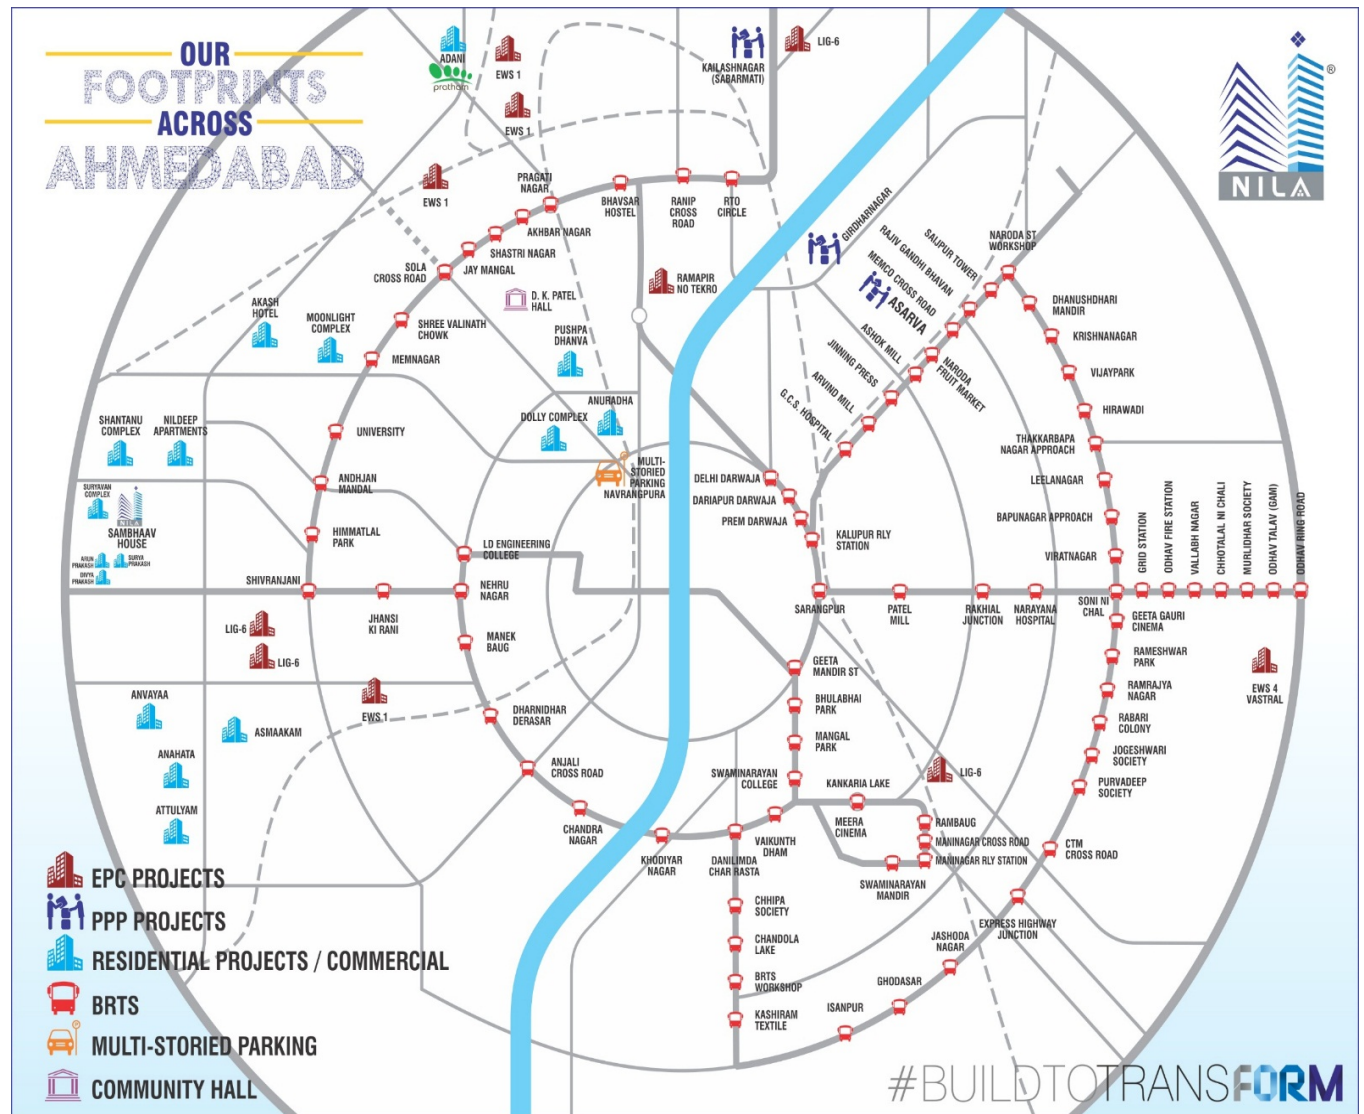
OUR FOOTPRINTS ACROSS AHMEDABAD

NILA ®

ADANI prathham
EWS 1
EWS 1
KAILASHNAGAR (SABARMATI)
LIG-6
EWS 1
PRAGATI NAGAR
BHAVSAR HOSTEL
RANIP CROSS ROAD
RTO CIRCLE
AKHBAR NAGAR
SHASTRI NAGAR
SOLA CROSS ROAD
JAY MANGAL
D. K. PATEL HALL
RAMAPIR NO TEKRO
GIRDHARNAGAR
SAIJPUR TOWER
RAJIV GANDHI BHAVAN
MEMCO CROSS ROAD
ASARVA
NARODA ST WORKSHOP
DHANUSHDHARI MANDIR
KRISHNANAGAR
VIJAYPARK
HIRAWADI
AKASH HOTEL
MOONLIGHT COMPLEX
SHREE VALINATH CHOWK
PUSHPA DHANVA
MEMNAGAR
ASHOK MILL
JINNING PRESS
NARODA FRUIT MARKET
ARVIND MILL
G.C.S. HOSPITAL
ANURADHA
DOLLY COMPLEX
UNIVERSITY
SHANTANU COMPLEX
NILDEEP APARTMENTS
THAKKARBAPA NAGAR APPROACH
MULTI-STORIED PARKING NAVRANGPURA
DELHI DARWAJA
DARIAPUR DARWAJA
PREM DARWAJA
LEELANAGAR
ANDHJAN MANDAL
SURYAVAN COMPLEX
SAMBHAAV HOUSE
ARUN PRAKASH
SURYA PRAKASH
DIVYA PRAKASH
HIMMATLAL PARK
KALUPUR RLY STATION
BAPUNAGAR APPROACH
LD ENGINEERING COLLEGE
VIRATNAGAR
GRID STATION
ODHAV FIRE STATION
VALLABH NAGAR
CHHOTALAL NI CHALI
MURLIDHAR SOCIETY
ODHAV TALAV (GAM)
ODHAV RING ROAD
SHIVRANJANI
NEHRU NAGAR
SARANGPUR
PATEL MILL
RAKHIAL JUNCTION
NARAYANA HOSPITAL
SONI NI CHAL
JHANSI KI RANI
GEETA GAURI CINEMA
LIG-6
LIG-6
MANEK BAUG
RAMESHWAR PARK
GEETA MANDIR ST
EWS 4 VASTRAL
ANVAYAA
EWS 1
BHULABHAI PARK
RAMRAJYA NAGAR
DHARNIDHAR DERASAR
RABARI COLONY
ASMAAKAM
MANGAL PARK
JOGESHWARI SOCIETY
ANAHATA
ANJALI CROSS ROAD
SWAMINARAYAN COLLEGE
LIG-6
KANKARIA LAKE
PURVADEEP SOCIETY
ATTULYAM
MEERA CINEMA
RAMBAUG
CHANDRA NAGAR
MANINAGAR CROSS ROAD
VAIKUNTH DHAM
CTM CROSS ROAD
KHODIYAR NAGAR
DANILIMDA CHAR RASTA
MANINAGAR RLY STATION
SWAMINARAYAN MANDIR
EXPRESS HIGHWAY JUNCTION
CHHIPA SOCIETY
JASHODA NAGAR
CHANDOLA LAKE
GHODASAR
BRTS WORKSHOP
ISANPUR
KASHIRAM TEXTILE

EPC PROJECTS
PPP PROJECTS
RESIDENTIAL PROJECTS / COMMERCIAL
BRTS
MULTI-STORIED PARKING
COMMUNITY HALL

#BUILDTOTRANSFORM